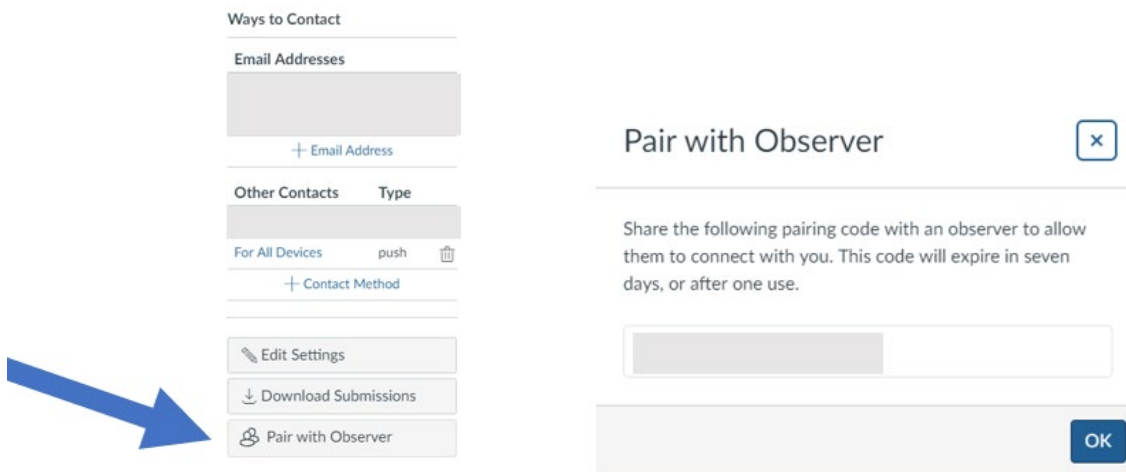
Ways to Contact

Email Addresses

+ Email Address

| Other Contacts | Type |
|---|---|
| For All Devices | push |

+ Contact Method

Edit Settings

Download Submissions

Pair with Observer

Pair with Observer

×

Share the following pairing code with an observer to allow them to connect with you. This code will expire in seven days, or after one use.

OK